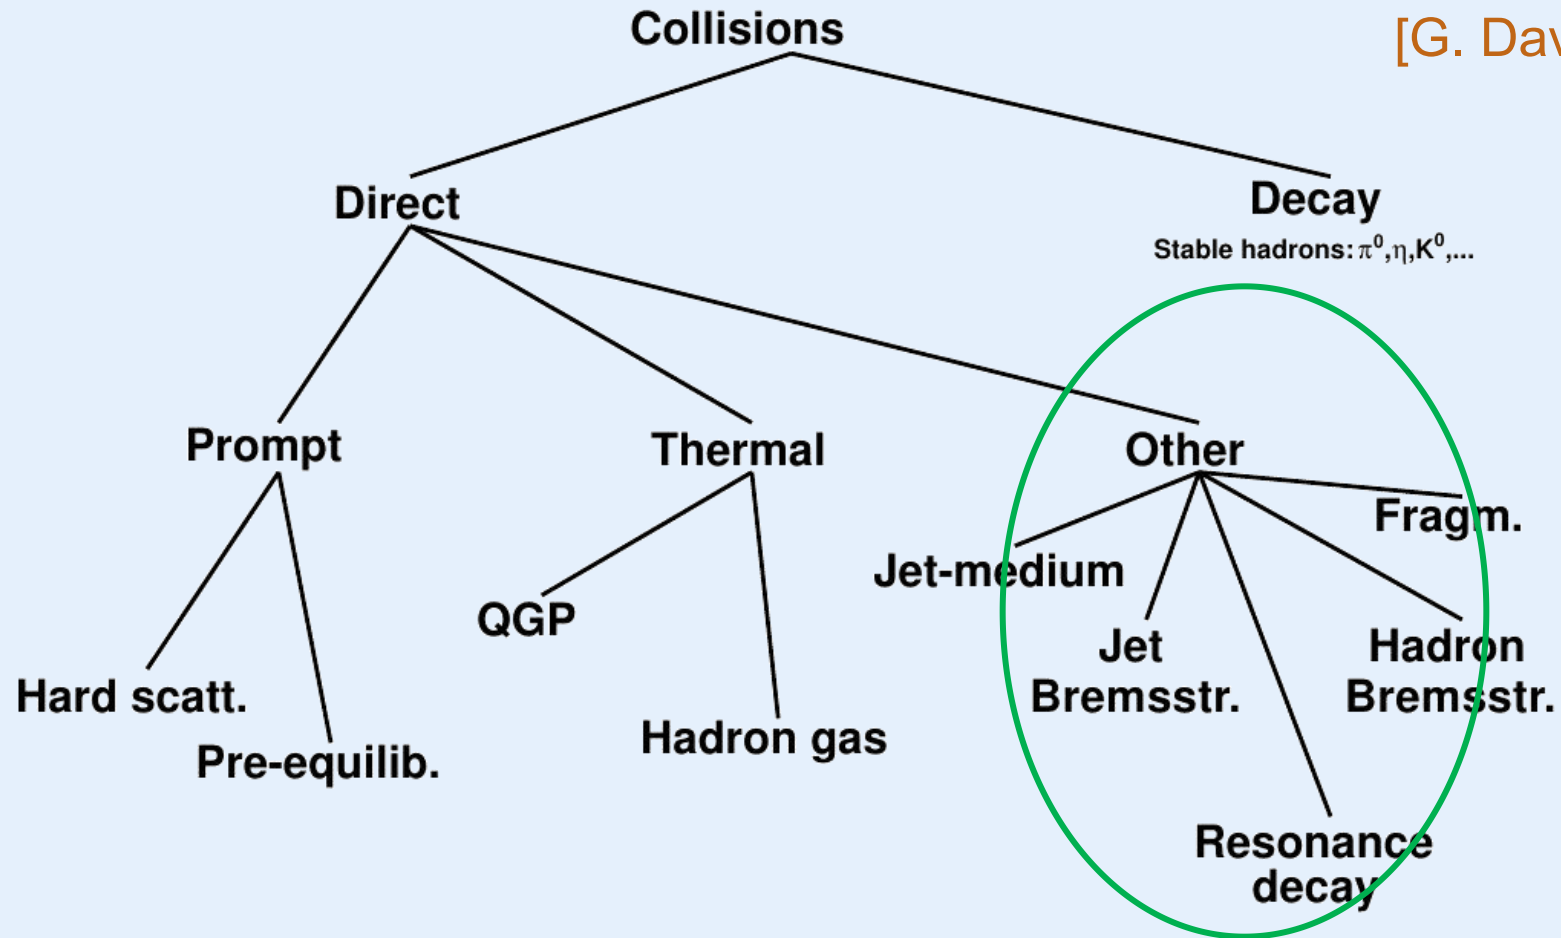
[G. Dav

Collisions

Direct

Decay

Stable hadrons: $\pi^0$,$\eta$,$K^0$,...

Prompt

Thermal

Other

Hard scatt.

Pre-equilib.

QGP

Hadron gas

Jet-medium

Jet Bremsstr.

Resonance decay

Hadron Bremsstr.

Fragm.